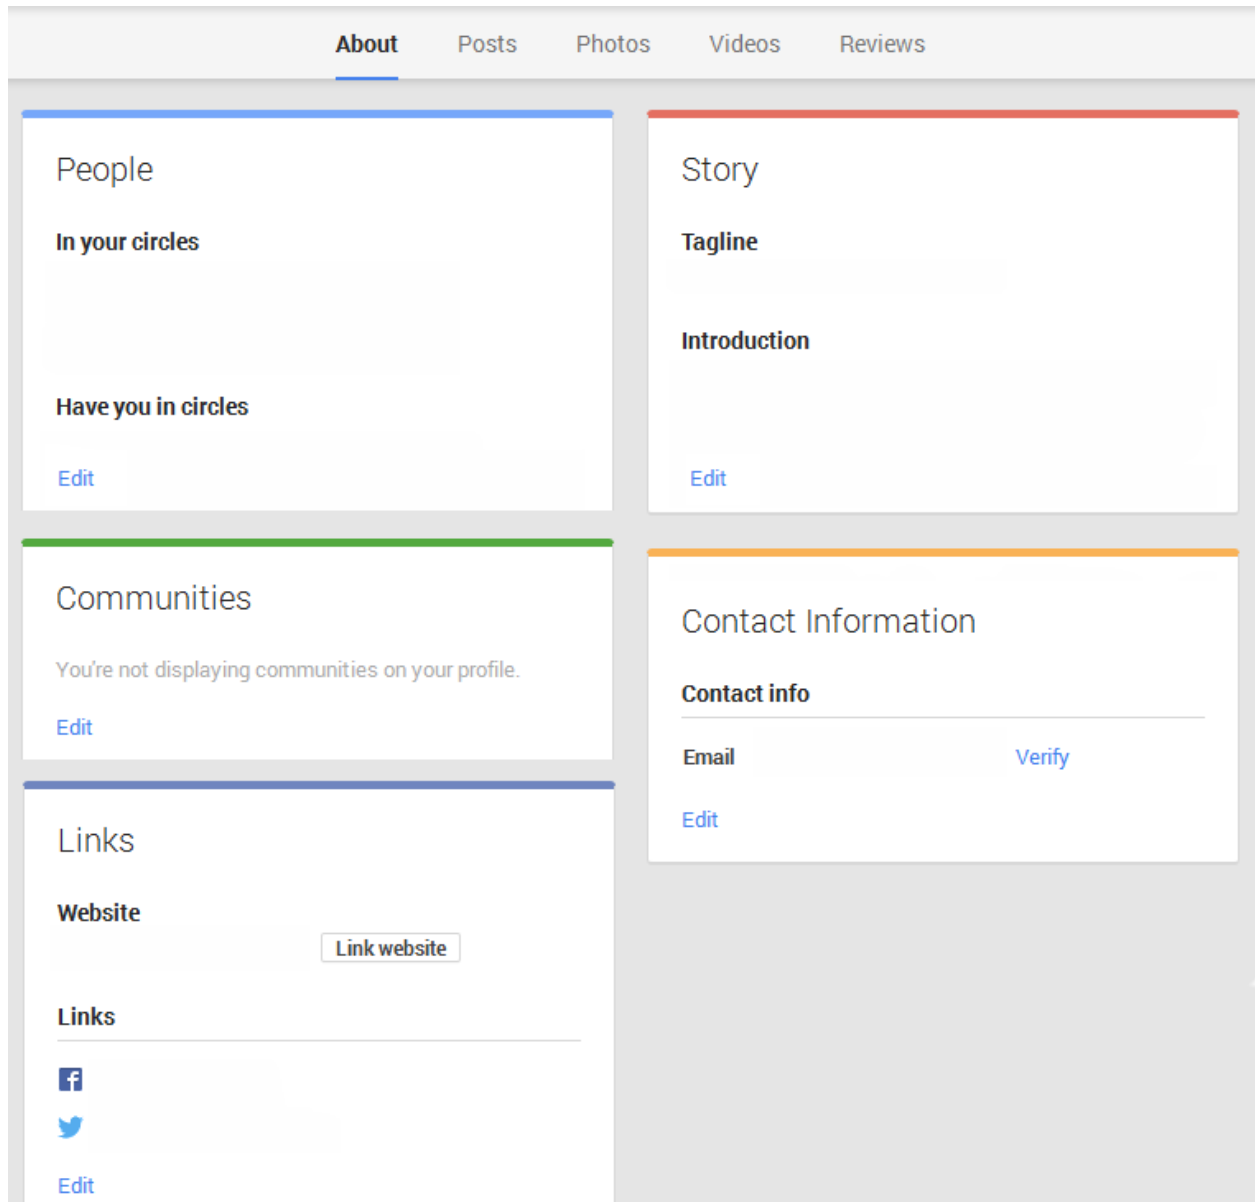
About Posts Photos Videos Reviews

People

In your circles

Have you in circles

Edit

Communities

You're not displaying communities on your profile.

Edit

Links

Website

Link website

Links

Edit

Story

Tagline

Introduction

Edit

Contact Information

Contact info

Email Verify

Edit